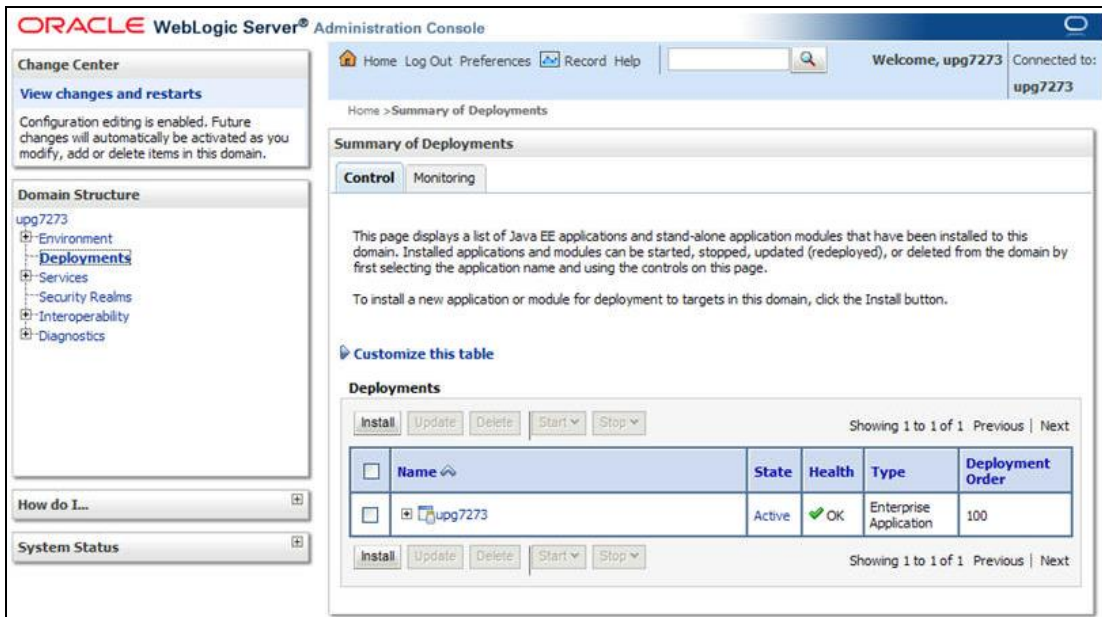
ORACLE WebLogic Server® Administration Console

Change Center

View changes and restarts

Configuration editing is enabled. Future changes will automatically be activated as you modify, add or delete items in this domain.

Domain Structure

upg7273
Environment
Deployments
Services
Security Realms
Interoperability
Diagnostics

How do I...

System Status

Home Log Out Preferences Record Help

Welcome, upg7273 Connected to: upg7273

Home >Summary of Deployments

Summary of Deployments

Control Monitoring

This page displays a list of Java EE applications and stand-alone application modules that have been installed to this domain. Installed applications and modules can be started, stopped, updated (redeployed), or deleted from the domain by first selecting the application name and using the controls on this page.

To install a new application or module for deployment to targets in this domain, click the Install button.

Customize this table

Deployments

Install Update Delete Start Stop

Showing 1 to 1 of 1 Previous | Next

| | Name | State | Health | Type | Deployment Order |
|---|---|---|---|---|---|
| | upg7273 | Active | OK | Enterprise Application | 100 |

Install Update Delete Start Stop

Showing 1 to 1 of 1 Previous | Next